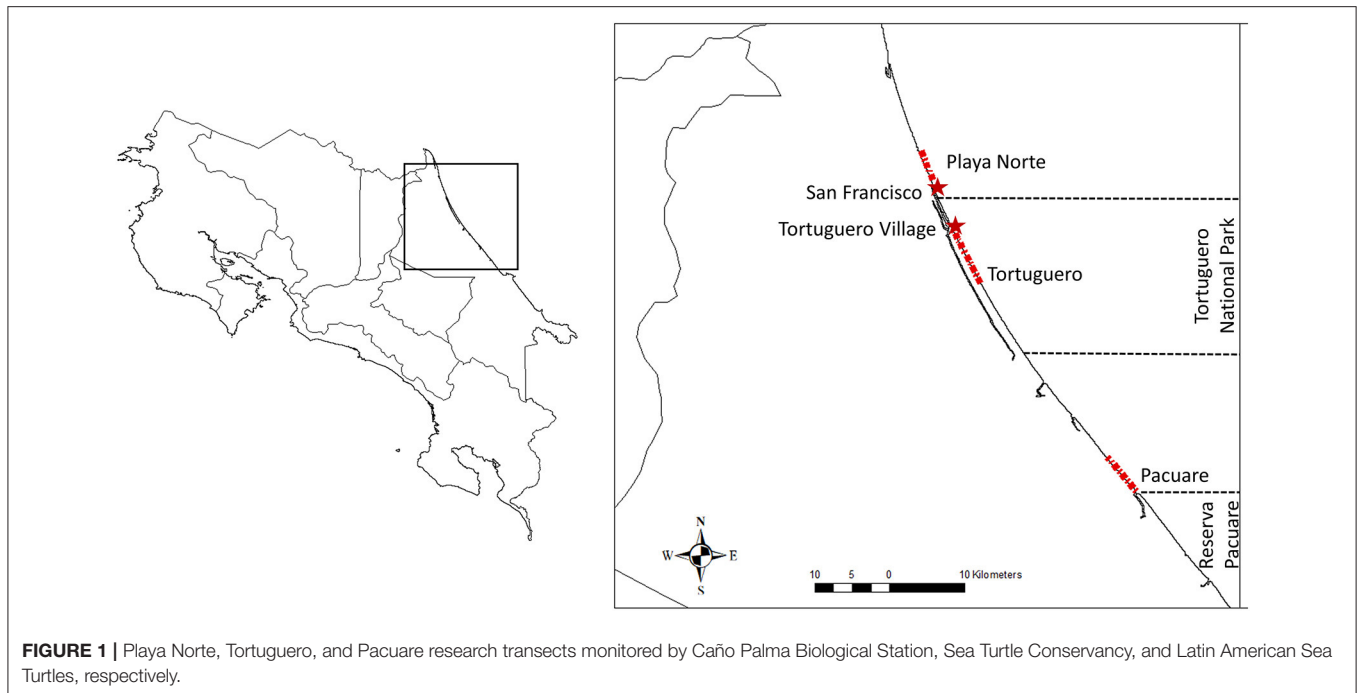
Playa Norte

San Francisco

Tortuguero Village

Tortuguero

Tortuguero National Park

Pacuare

Reserva Pacuare

N
W E
S

10 5 0 10 Kilometers

**FIGURE 1 |** Playa Norte, Tortuguero, and Pacuare research transects monitored by Caño Palma Biological Station, Sea Turtle Conservancy, and Latin American Sea Turtles, respectively.